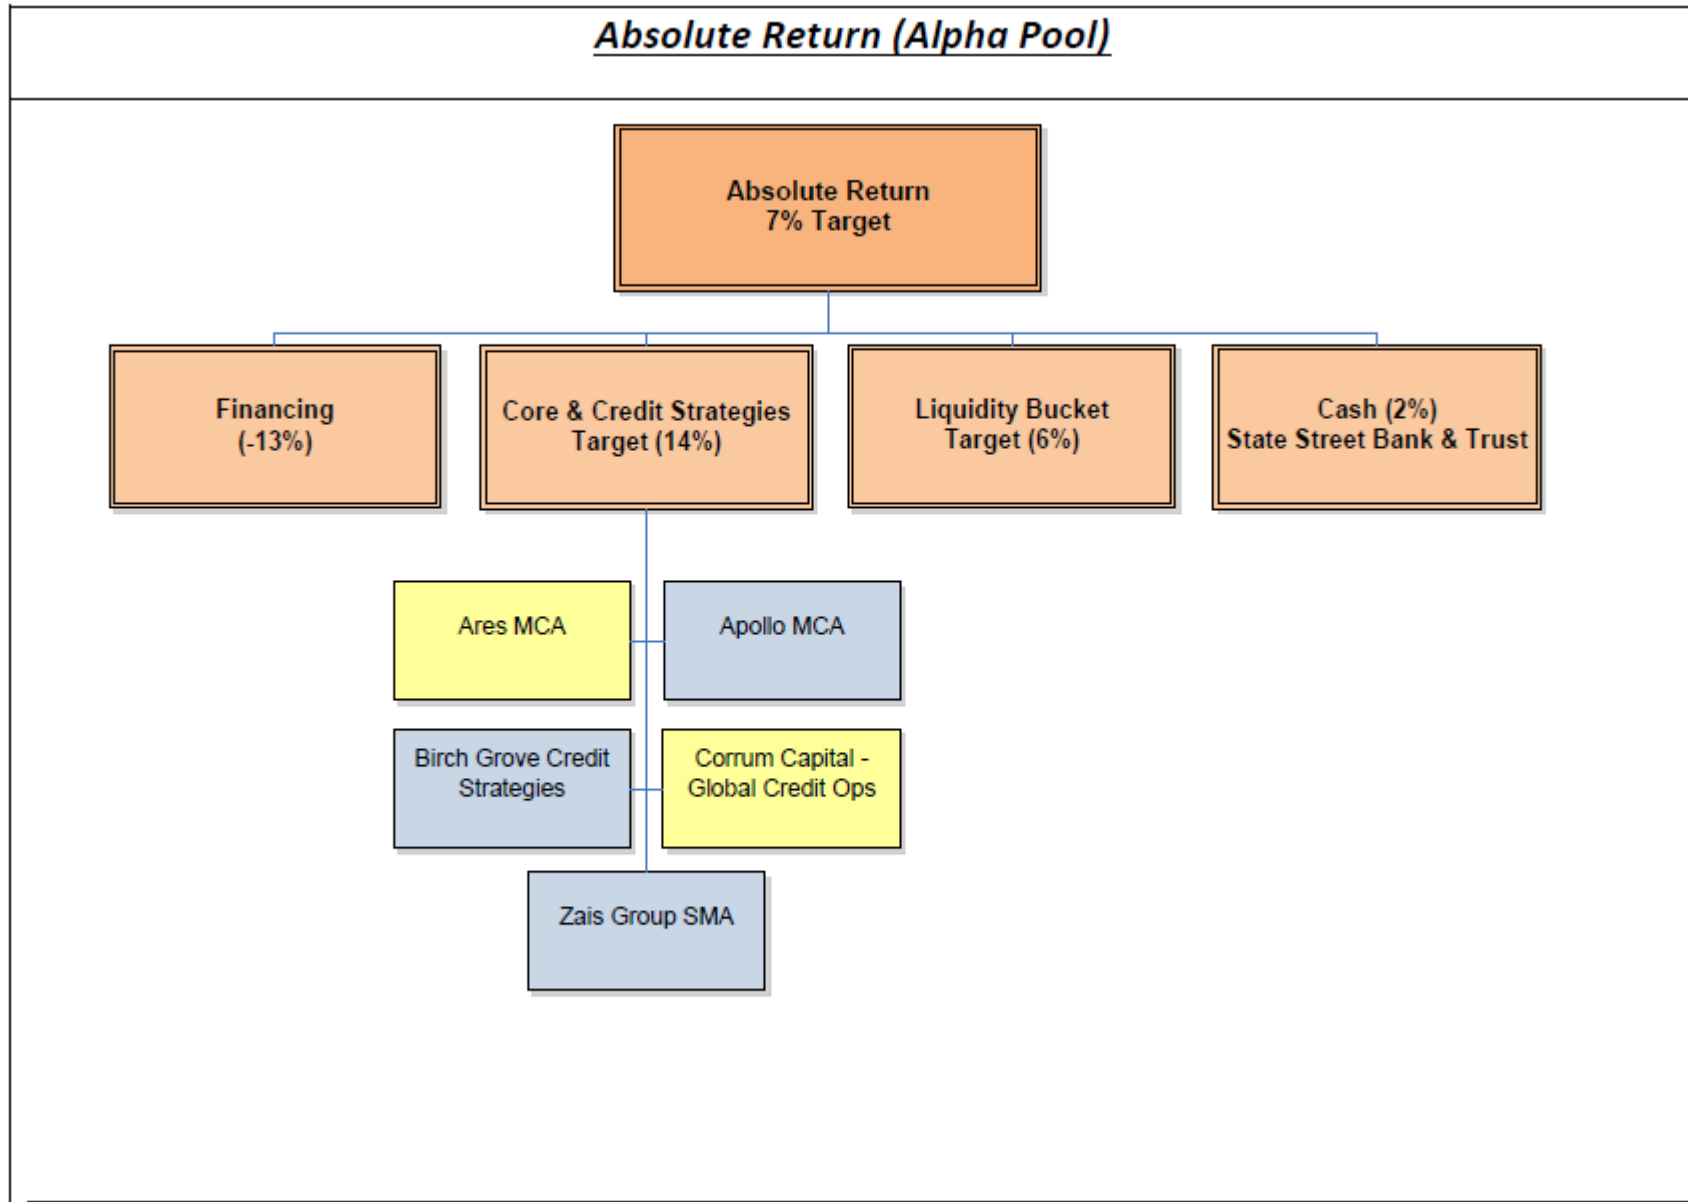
Absolute Return (Alpha Pool)

Absolute Return
7% Target

Financing
(-13%)

Core & Credit Strategies
Target (14%)

Liquidity Bucket
Target (6%)

Cash (2%)
State Street Bank & Trust

Ares MCA

Apollo MCA

Birch Grove Credit Strategies

Corrum Capital - Global Credit Ops

Zais Group SMA